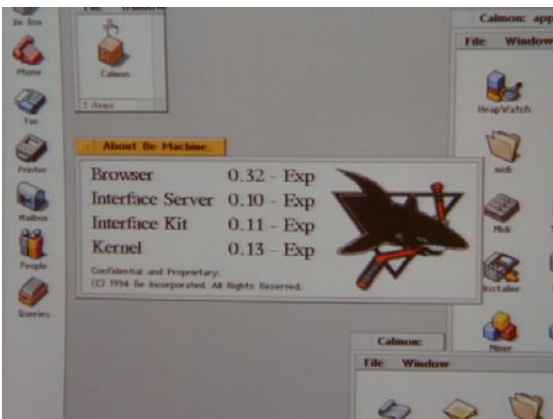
Be Box
Phone
Fax
Printer
Mailbox
People
Queries

File Window
Calmon
1 items

Calmon: app
File Window
HeapWatch
midi
Midi
Installer
Mixer

About Be Machine

| Browser | 0.32 - Exp |
|---|---|
| Interface Server | 0.10 - Exp |
| Interface Kit | 0.11 - Exp |
| Kernel | 0.13 - Exp |

Confidential and Proprietary.
(C) 1994 Be Incorporated. All Rights Reserved.

Calmon:
File Window